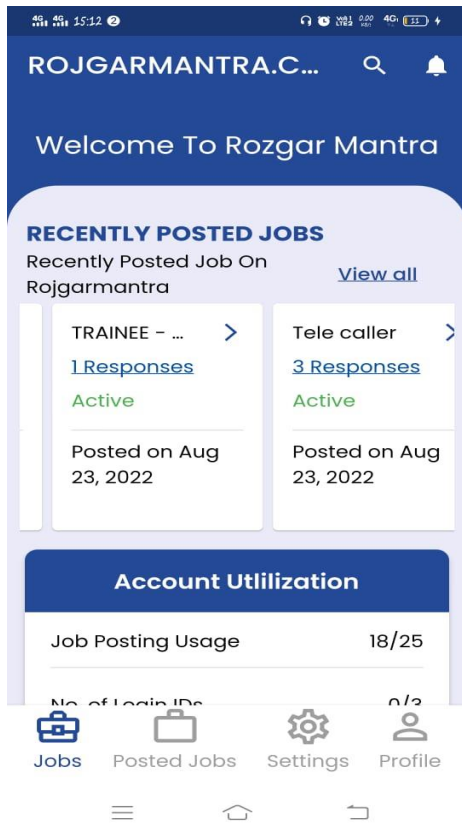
4G 4G 15:12 2

ROJGARMANTRA.C...

Welcome To Rozgar Mantra

RECENTLY POSTED JOBS

Recently Posted Job On Rojgarmantra

View all

TRAINEE - ...

1 Responses

Active

Posted on Aug 23, 2022

Tele caller

3 Responses

Active

Posted on Aug 23, 2022

Account Utlilization

Job Posting Usage 18/25

No. of Login IDs 0/3

Jobs Posted Jobs Settings Profile